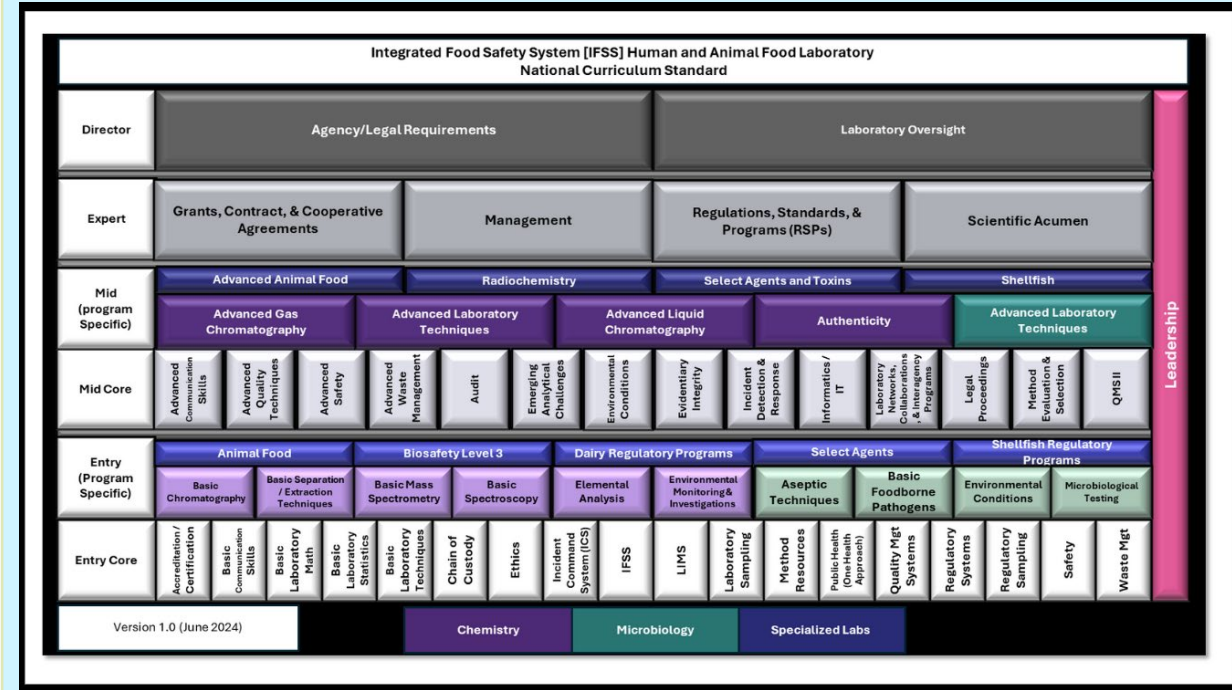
Integrated Food Safety System [IFSS] Human and Animal Food Laboratory
National Curriculum Standard

Director

Agency/Legal Requirements

Laboratory Oversight

Expert

Grants, Contract, & Cooperative Agreements

Management

Regulations, Standards, & Programs (RSPs)

Scientific Acumen

Mid (program Specific)

Advanced Animal Food

Radiochemistry

Select Agents and Toxins

Shellfish

Advanced Gas Chromatography

Advanced Laboratory Techniques

Advanced Liquid Chromatography

Authenticity

Advanced Laboratory Techniques

Mid Core

Advanced Communication Skills

Advanced Quality Techniques

Advanced Safety

Advanced Waste Management

Audit

Emerging Analytical Challenges

Environmental Conditions

Evidentiary Integrity

Incident Detection & Response

Informatics / IT

Laboratory Networks, Collaborations, & Interagency Programs

Legal Proceedings

Method Evaluation & Selection

QMS II

Entry (Program Specific)

Animal Food

Biosafety Level 3

Dairy Regulatory Programs

Select Agents

Shellfish Regulatory Programs

Basic Chromatography

Basic Separation / Extraction Techniques

Basic Mass Spectrometry

Basic Spectroscopy

Elemental Analysis

Environmental Monitoring & Investigations

Aseptic Techniques

Basic Foodborne Pathogens

Environmental Conditions

Microbiological Testing

Entry Core

Accreditation / Certification

Basic Communication Skills

Basic Laboratory Math

Basic Laboratory Statistics

Basic Laboratory Techniques

Chain of Custody

Ethics

Incident Command System (ICS)

IFSS

LIMS

Laboratory Sampling

Method Resources

Public Health (One Health Approach)

Quality Mgt Systems

Regulatory Systems

Regulatory Sampling

Safety

Waste Mgt

Leadership

Version 1.0 (June 2024)

Chemistry

Microbiology

Specialized Labs